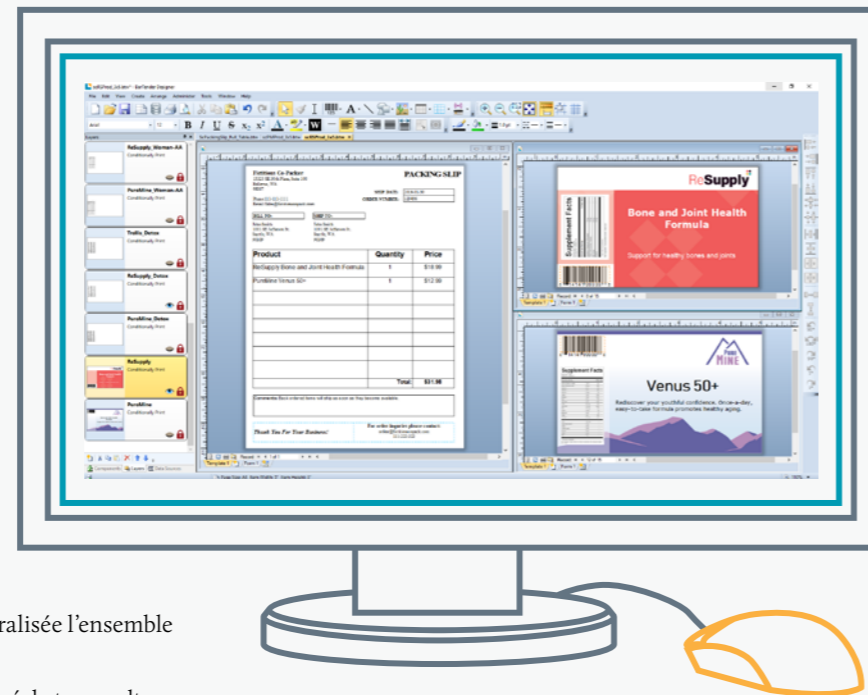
BarTender Designer

File Edit View Create Arrange Administer Tools Window Help

Explorer

ReSupply_Women-AA
Conditionally Print

PureMine_Women-AA
Conditionally Print

Trulife_Detox
Conditionally Print

ReSupply_Detox
Conditionally Print

PureMine_Detox
Conditionally Print

ReSupply
Conditionally Print

PureMine
Conditionally Print

Fictitious Co-Packer

PACKING SLIP

SHIP DATE:
ORDER NUMBER:

BILL TO:
SHIP TO:

| Product | Quantity | Price |
|---|---|---|
| ReSupply Bone and Joint Health Formula | 1 | $19.99 |
| PureMine Venus 50+ | 1 | $12.99 |
| | | |
| | | |
| | | |
| | | |
| | | |
| | Total: | $31.98 |

Comments:

Thank You For Your Business!

Template 1

ReSupply

Supplement Facts

Bone and Joint Health Formula

Support for healthy bones and joints

Template 1

PURE MINE

Supplement Facts

Venus 50+

Rediscover your youthful confidence. Once-a-day, easy-to-take formula promotes healthy aging.

Template 1

ralisée l'ensemble